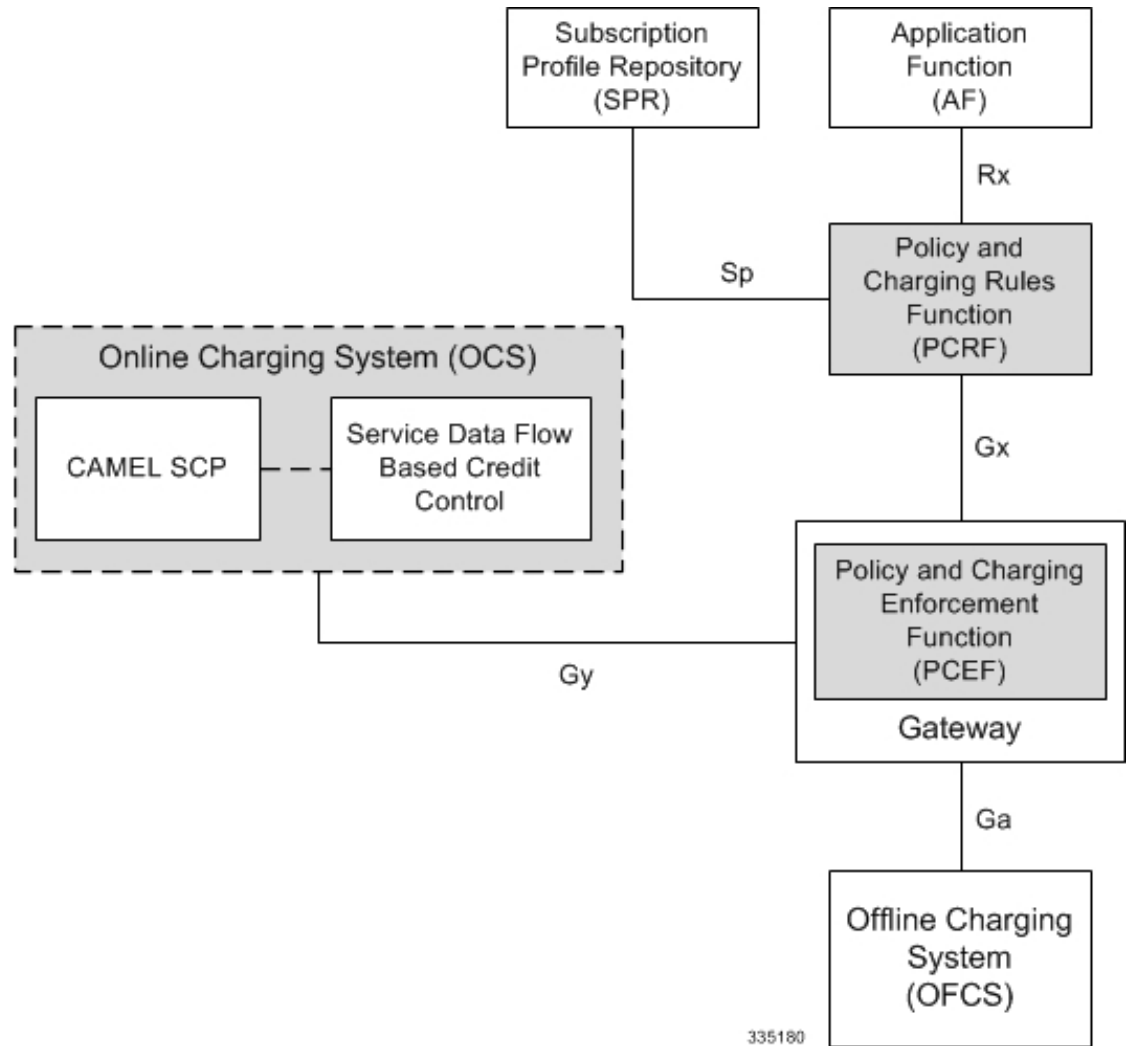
Subscription Profile Repository (SPR)

Application Function (AF)

Rx

Sp

Policy and Charging Rules Function (PCRF)

Online Charging System (OCS)

CAMEL SCP

Service Data Flow Based Credit Control

Gx

Policy and Charging Enforcement Function (PCEF)

Gy

Gateway

Ga

Offline Charging System (OFCS)

335180